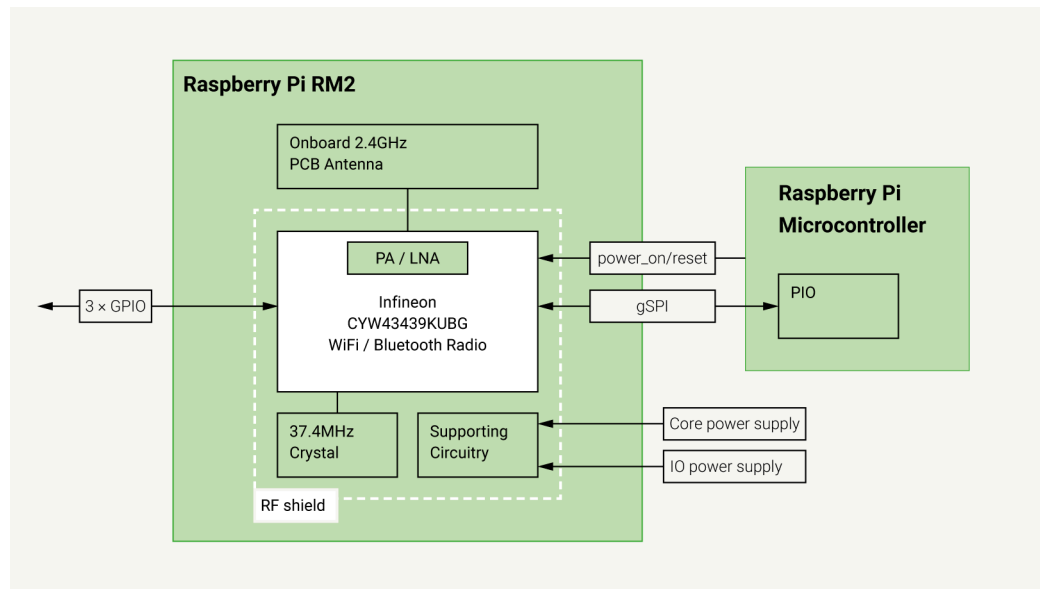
Raspberry Pi RM2

Onboard 2.4GHz
PCB Antenna

PA / LNA

Infineon
CYW43439KUBG
WiFi / Bluetooth Radio

3 × GPIO

37.4MHz
Crystal

Supporting
Circuitry

RF shield

power_on/reset

gSPI

Raspberry Pi
Microcontroller

PIO

Core power supply

IO power supply